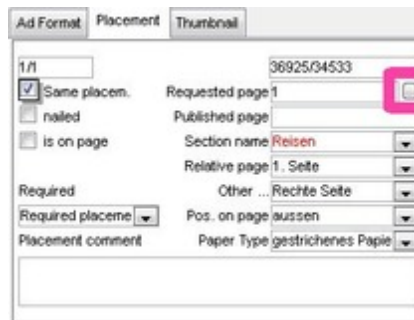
Ad Format | Placement | Thumbnail

1/1
36925/34533
Same placem.
Requested page 1
nailed
Published page
is on page
Section name Reisen
Relative page 1. Seite
Required
Other ... Rechte Seite
Required placeme
Pos. on page aussen
Placement comment
Paper Type gestrichenes Papie